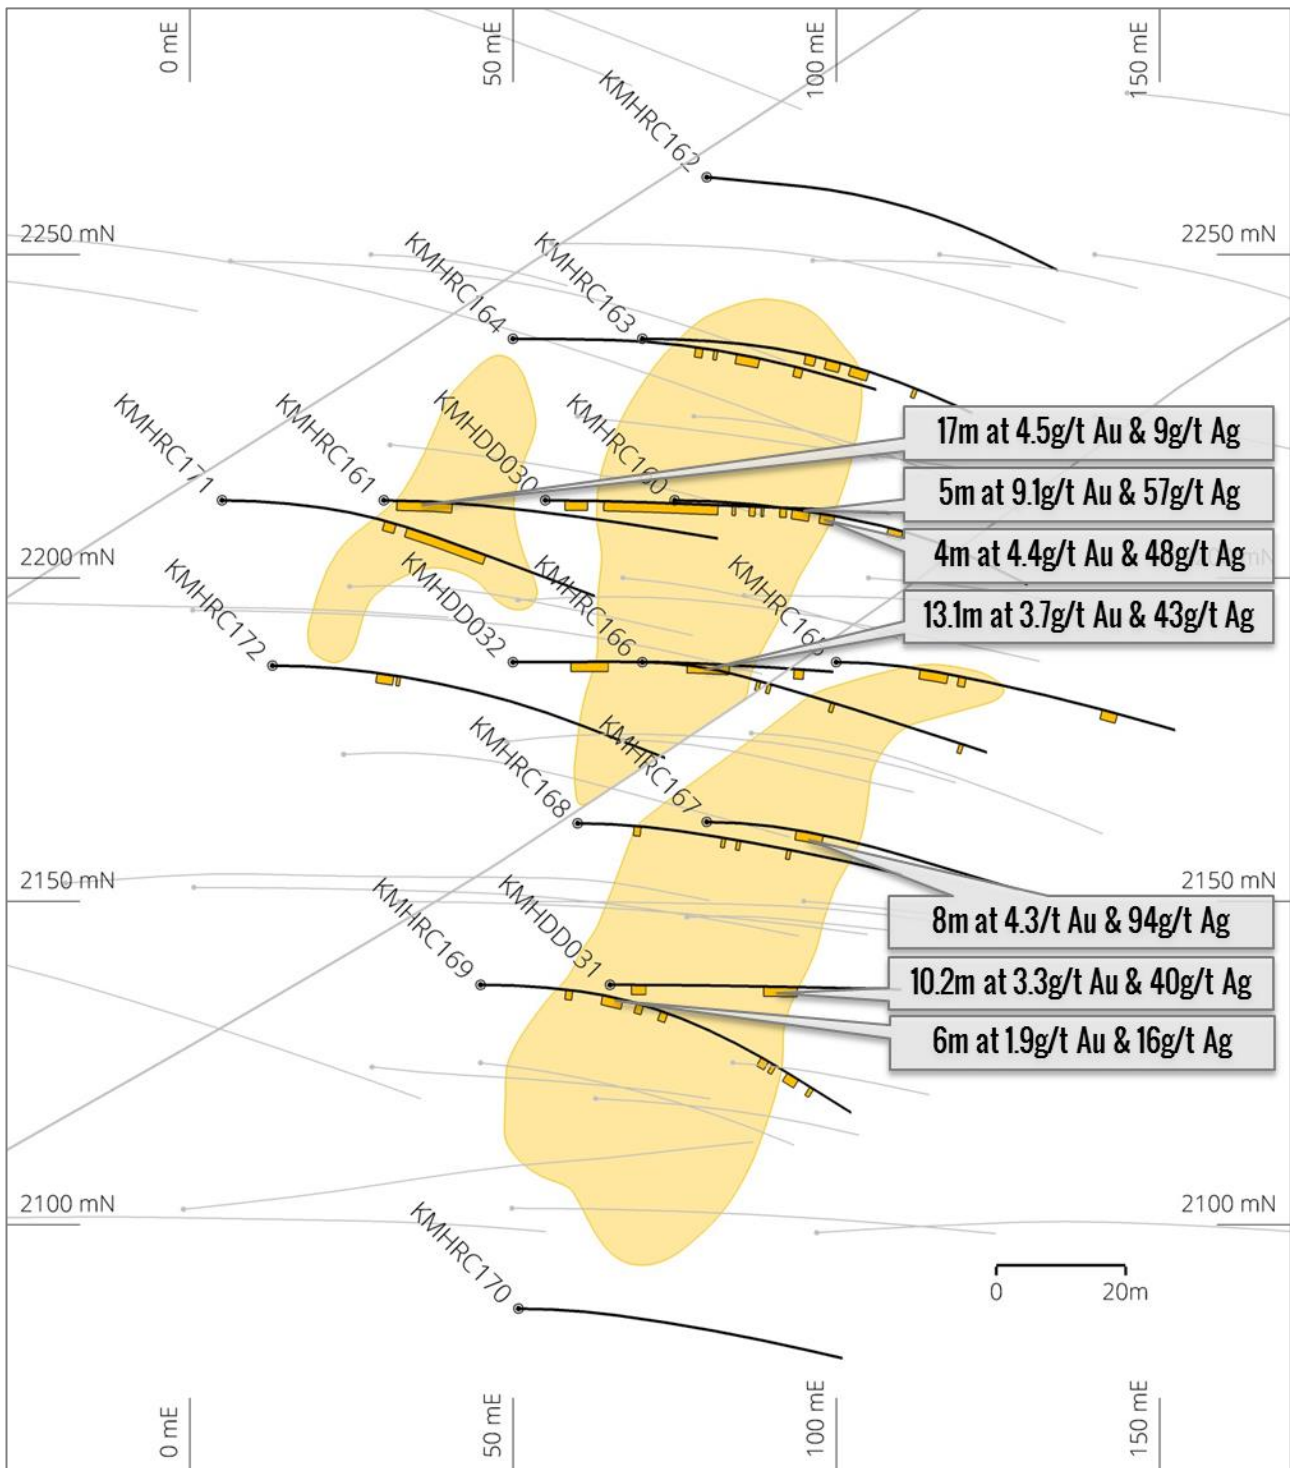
0 mE
50 mE
100 mE
150 mE

KMHRC162

2250 mN
2250 mN

KMHRC164
KMHRC163

KMHRC171
KMHRC161
KMHDD030
KMHRC160

17m at 4.5g/t Au & 9g/t Ag
5m at 9.1g/t Au & 57g/t Ag
4m at 4.4g/t Au & 48g/t Ag

2200 mN

KMHRC172
KMHDD032
KMHRC166
KMHRC165

13.1m at 3.7g/t Au & 43g/t Ag

KMHRC168
KMHRC167

2150 mN
2150 mN

8m at 4.3/t Au & 94g/t Ag

KMHRC169
KMHDD031

10.2m at 3.3g/t Au & 40g/t Ag
6m at 1.9g/t Au & 16g/t Ag

2100 mN
2100 mN

KMHRC170

0
20m

0 mE
50 mE
100 mE
150 mE